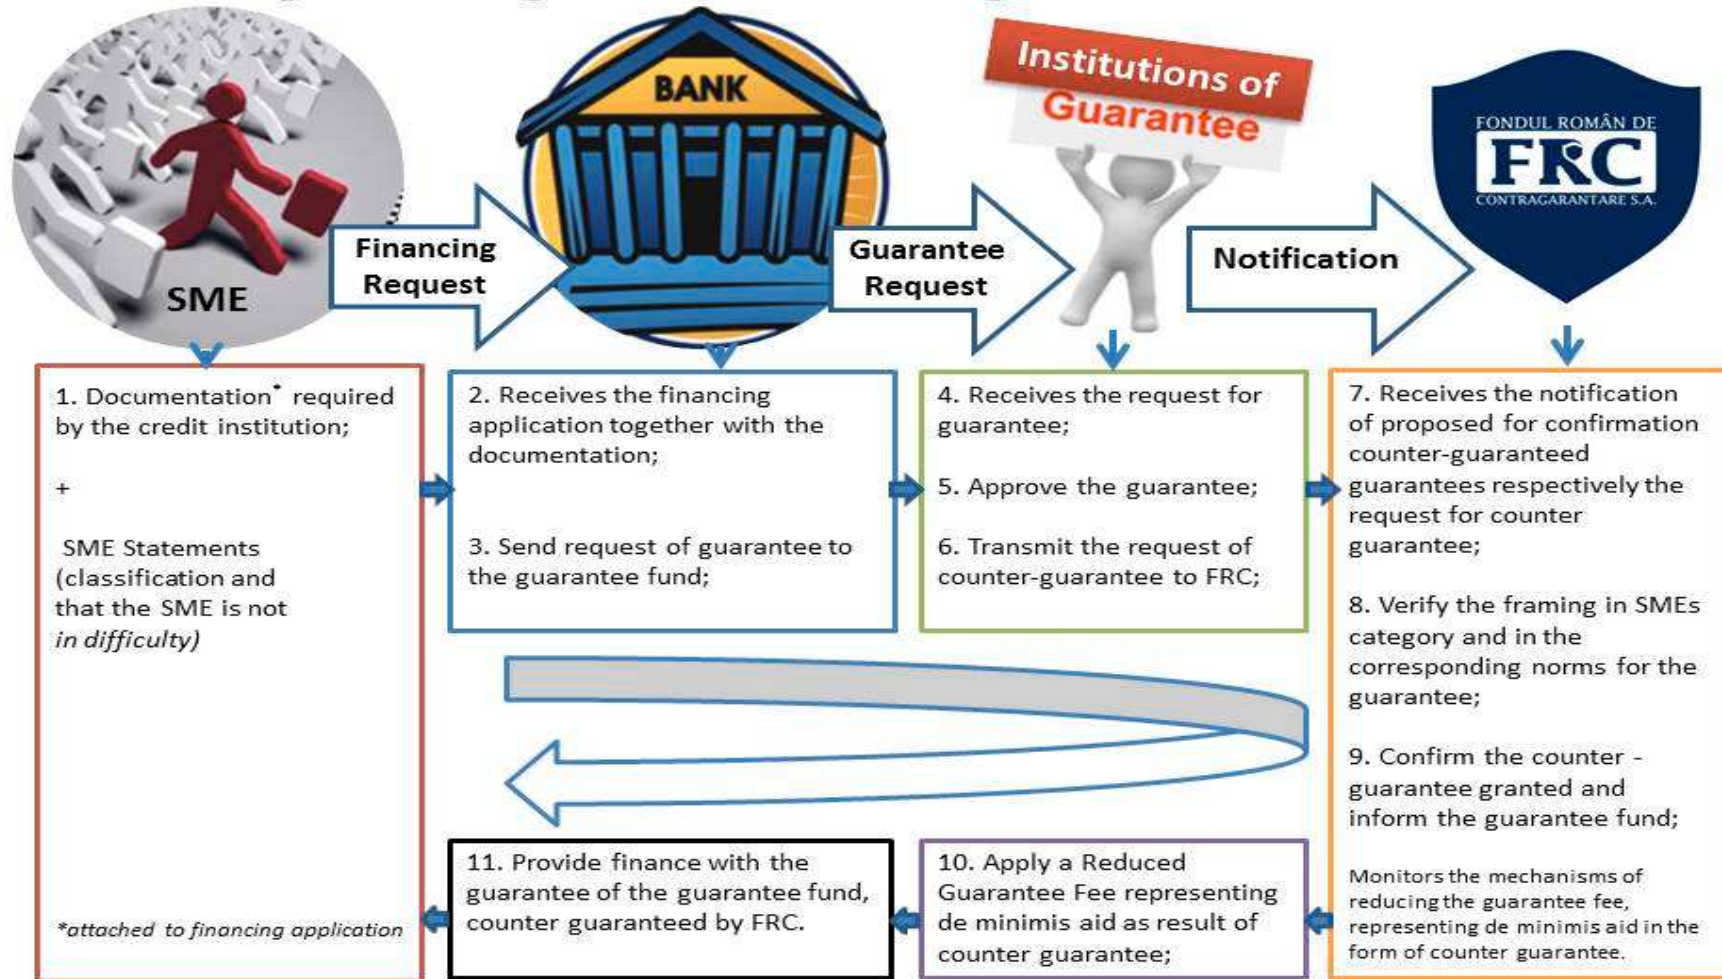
SME

Financing Request

BANK

Guarantee Request

Institutions of Guarantee

Notification

FONDUL ROMÂN DE FRC CONTRAGARANTARE S.A.

1. Documentation* required by the credit institution;

+

SME Statements (classification and that the SME is not in difficulty)

*attached to financing application

2. Receives the financing application together with the documentation;

3. Send request of guarantee to the guarantee fund;

4. Receives the request for guarantee;

5. Approve the guarantee;

6. Transmit the request of counter-guarantee to FRC;

7. Receives the notification of proposed for confirmation counter-guaranteed guarantees respectively the request for counter guarantee;

8. Verify the framing in SMEs category and in the corresponding norms for the guarantee;

9. Confirm the counter - guarantee granted and inform the guarantee fund;

Monitors the mechanisms of reducing the guarantee fee, representing de minimis aid in the form of counter guarantee.

10. Apply a Reduced Guarantee Fee representing de minimis aid as result of counter guarantee;

11. Provide finance with the guarantee of the guarantee fund, counter guaranteed by FRC.